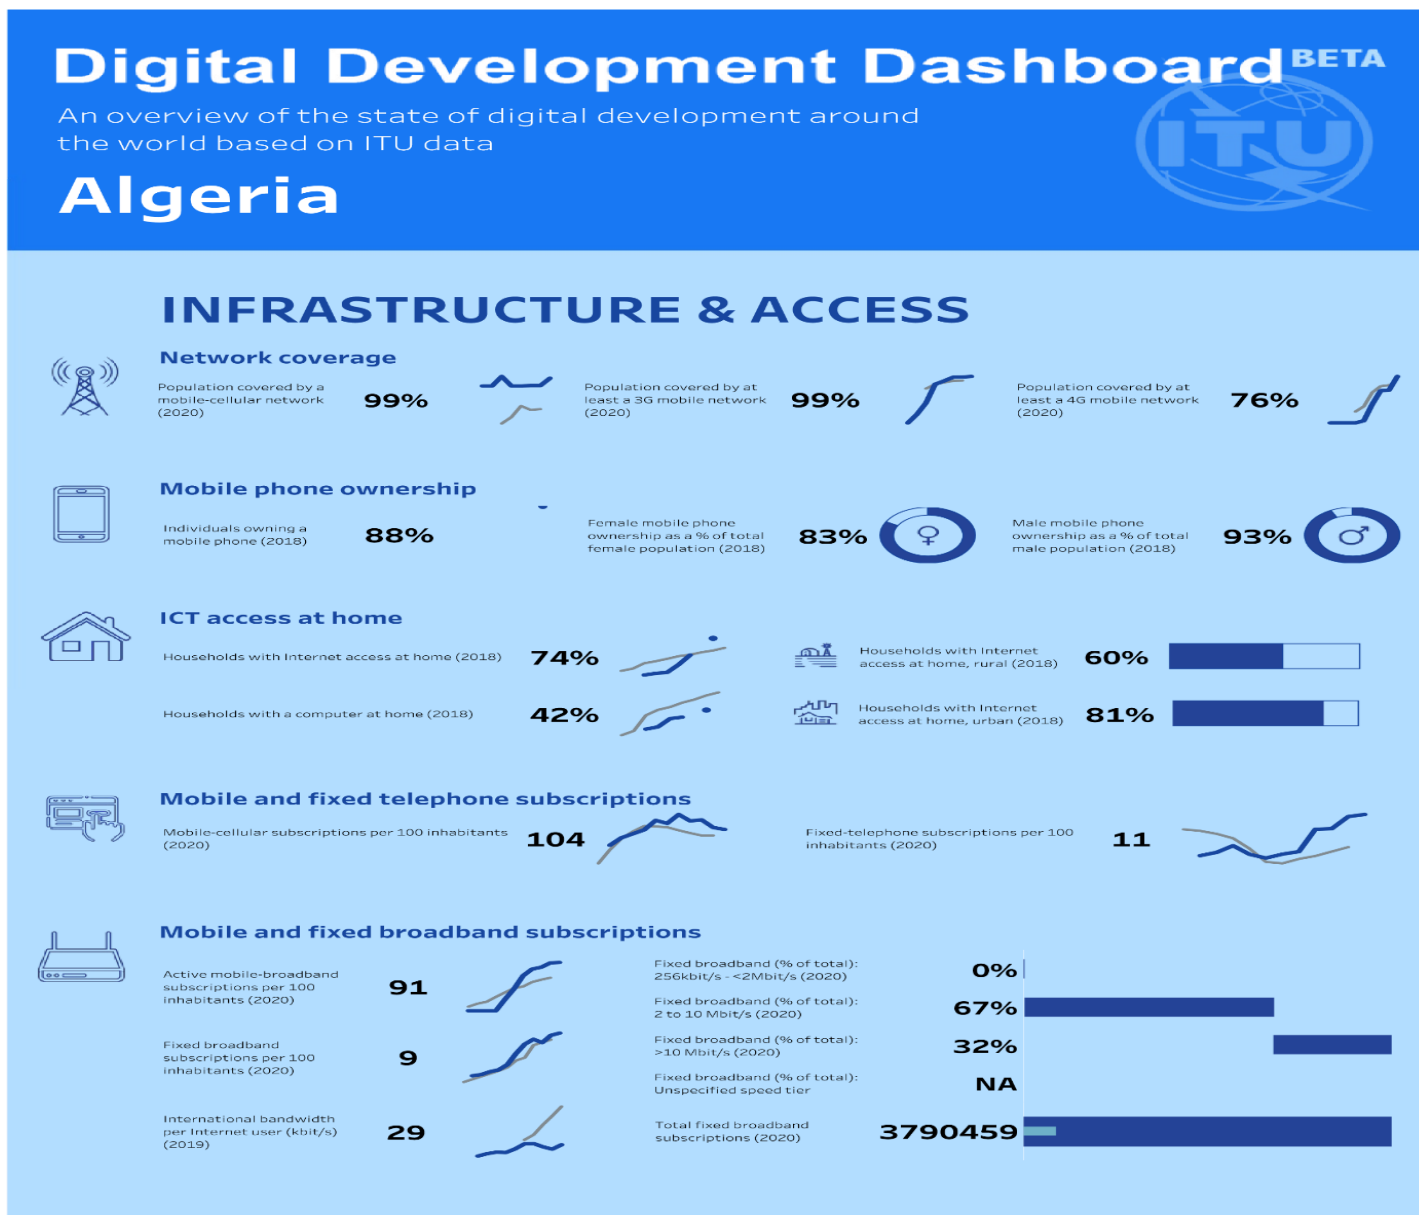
Digital Development Dashboard BETA

An overview of the state of digital development around the world based on ITU data

Algeria

ITU

INFRASTRUCTURE & ACCESS

Network coverage

Population covered by a mobile-cellular network (2020) 99%

Population covered by at least a 3G mobile network (2020) 99%

Population covered by at least a 4G mobile network (2020) 76%

Mobile phone ownership

Individuals owning a mobile phone (2018) 88%

Female mobile phone ownership as a % of total female population (2018) 83%

Male mobile phone ownership as a % of total male population (2018) 93%

ICT access at home

Households with Internet access at home (2018) 74%

Households with a computer at home (2018) 42%

Households with Internet access at home, rural (2018) 60%

Households with Internet access at home, urban (2018) 81%

Mobile and fixed telephone subscriptions

Mobile-cellular subscriptions per 100 inhabitants (2020) 104

Fixed-telephone subscriptions per 100 inhabitants (2020) 11

Mobile and fixed broadband subscriptions

Active mobile-broadband subscriptions per 100 inhabitants (2020) 91

Fixed broadband subscriptions per 100 inhabitants (2020) 9

International bandwidth per Internet user (kbit/s) (2019) 29

Fixed broadband (% of total): 256kbit/s - <2Mbit/s (2020) 0%

Fixed broadband (% of total): 2 to 10 Mbit/s (2020) 67%

Fixed broadband (% of total): >10 Mbit/s (2020) 32%

Fixed broadband (% of total): Unspecified speed tier NA

Total fixed broadband subscriptions (2020) 3790459